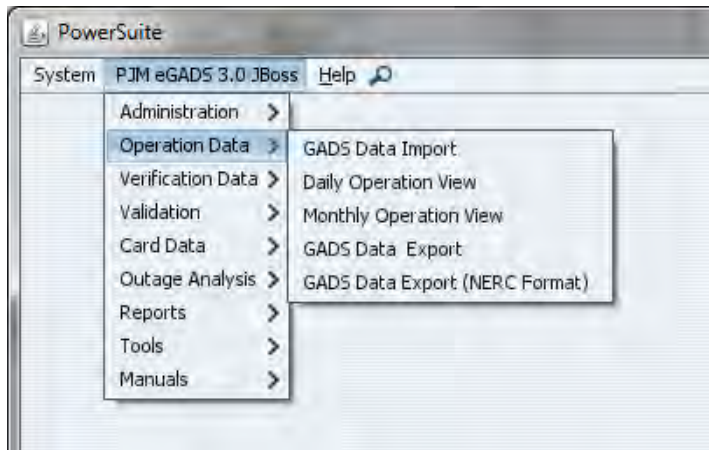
PowerSuite

System PJM eGADS 3.0 JBoss Help

Administration >
Operation Data >
Verification Data >
Validation >
Card Data >
Outage Analysis >
Reports >
Tools >
Manuals >

GADS Data Import
Daily Operation View
Monthly Operation View
GADS Data  Export
GADS Data Export (NERC Format)